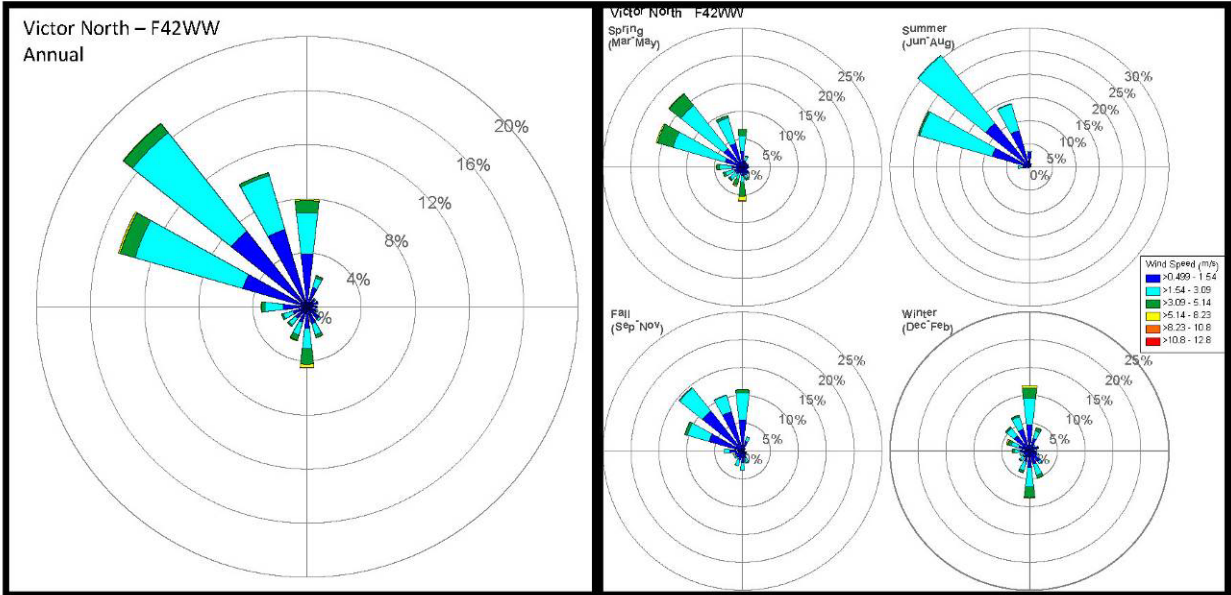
Victor North – F42WW
Annual

20%
16%
12%
8%
4%
0%

Victor North F42WW

Spring
(Mar-May)
25%
20%
15%
10%
5%
0%

Summer
(Jun-Aug)
30%
25%
20%
15%
10%
5%
0%

Wind Speed (m/s)
>0.499 - 1.54
>1.54 - 3.09
>3.09 - 5.14
>5.14 - 8.23
>8.23 - 10.8
>10.8 - 12.8

Fall
(Sep-Nov)
25%
20%
15%
10%
5%
0%

Winter
(Dec-Feb)
25%
20%
15%
10%
5%